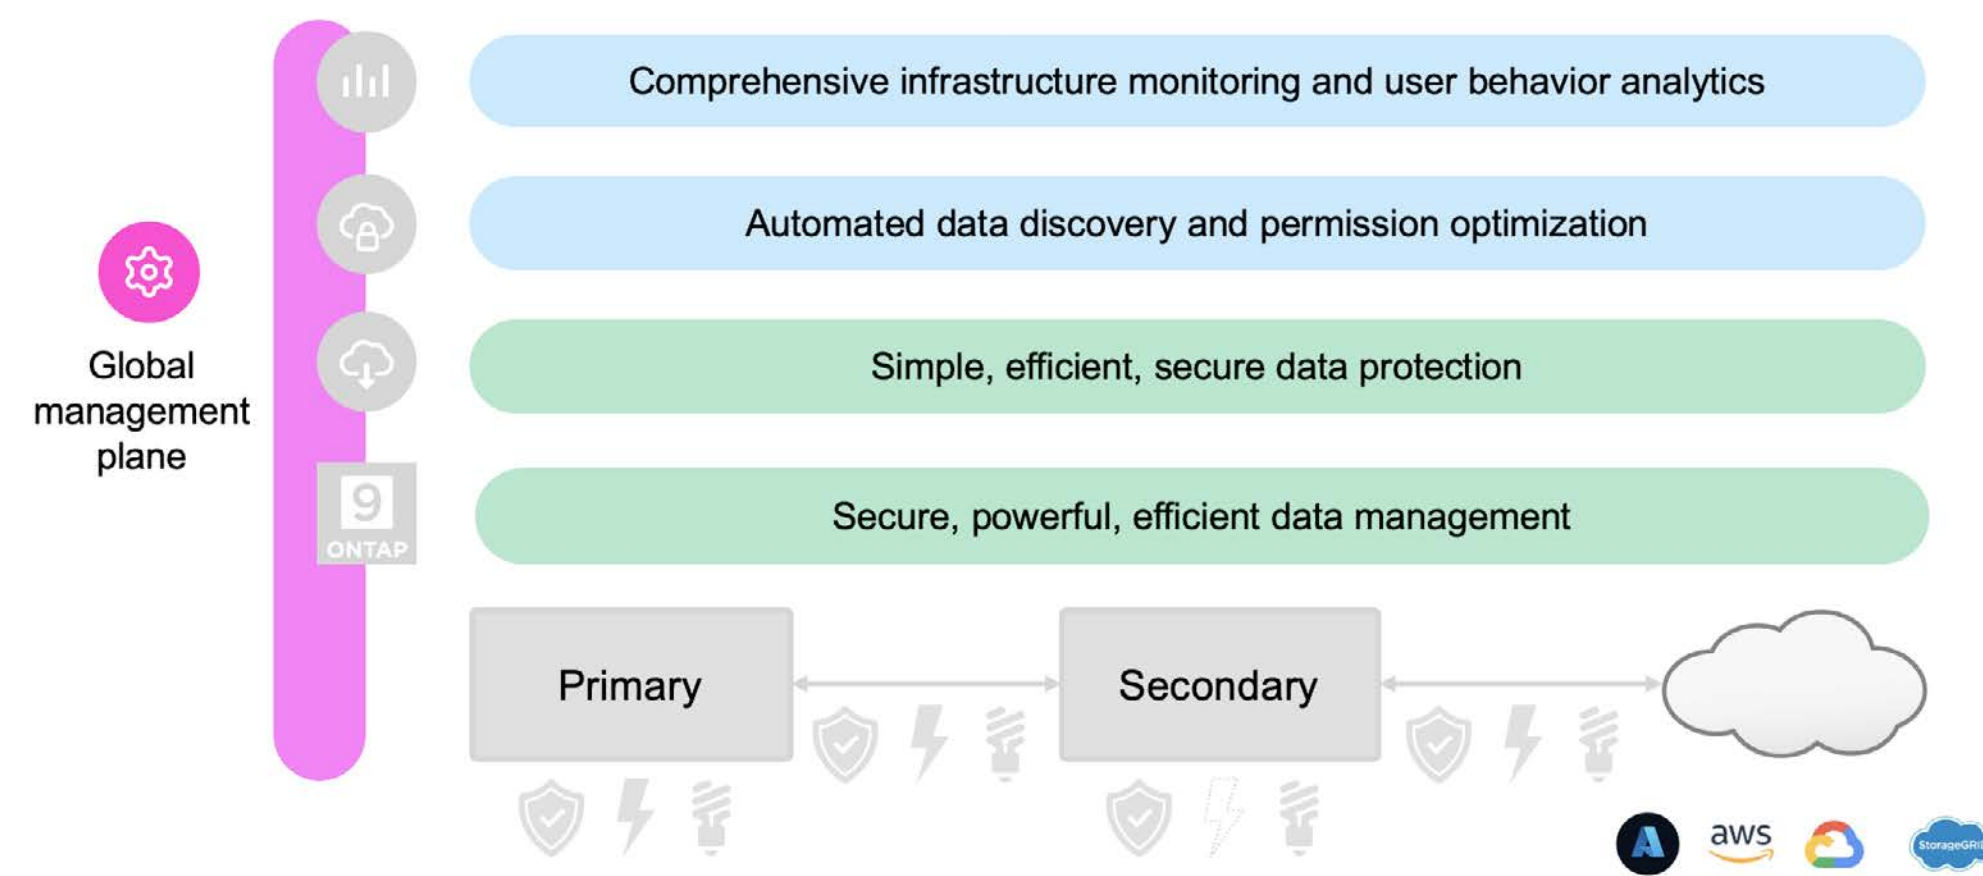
Global management plane

Comprehensive infrastructure monitoring and user behavior analytics

Automated data discovery and permission optimization

Simple, efficient, secure data protection

9
ONTAP

Secure, powerful, efficient data management

Primary

Secondary

A

aws

StorageGRI